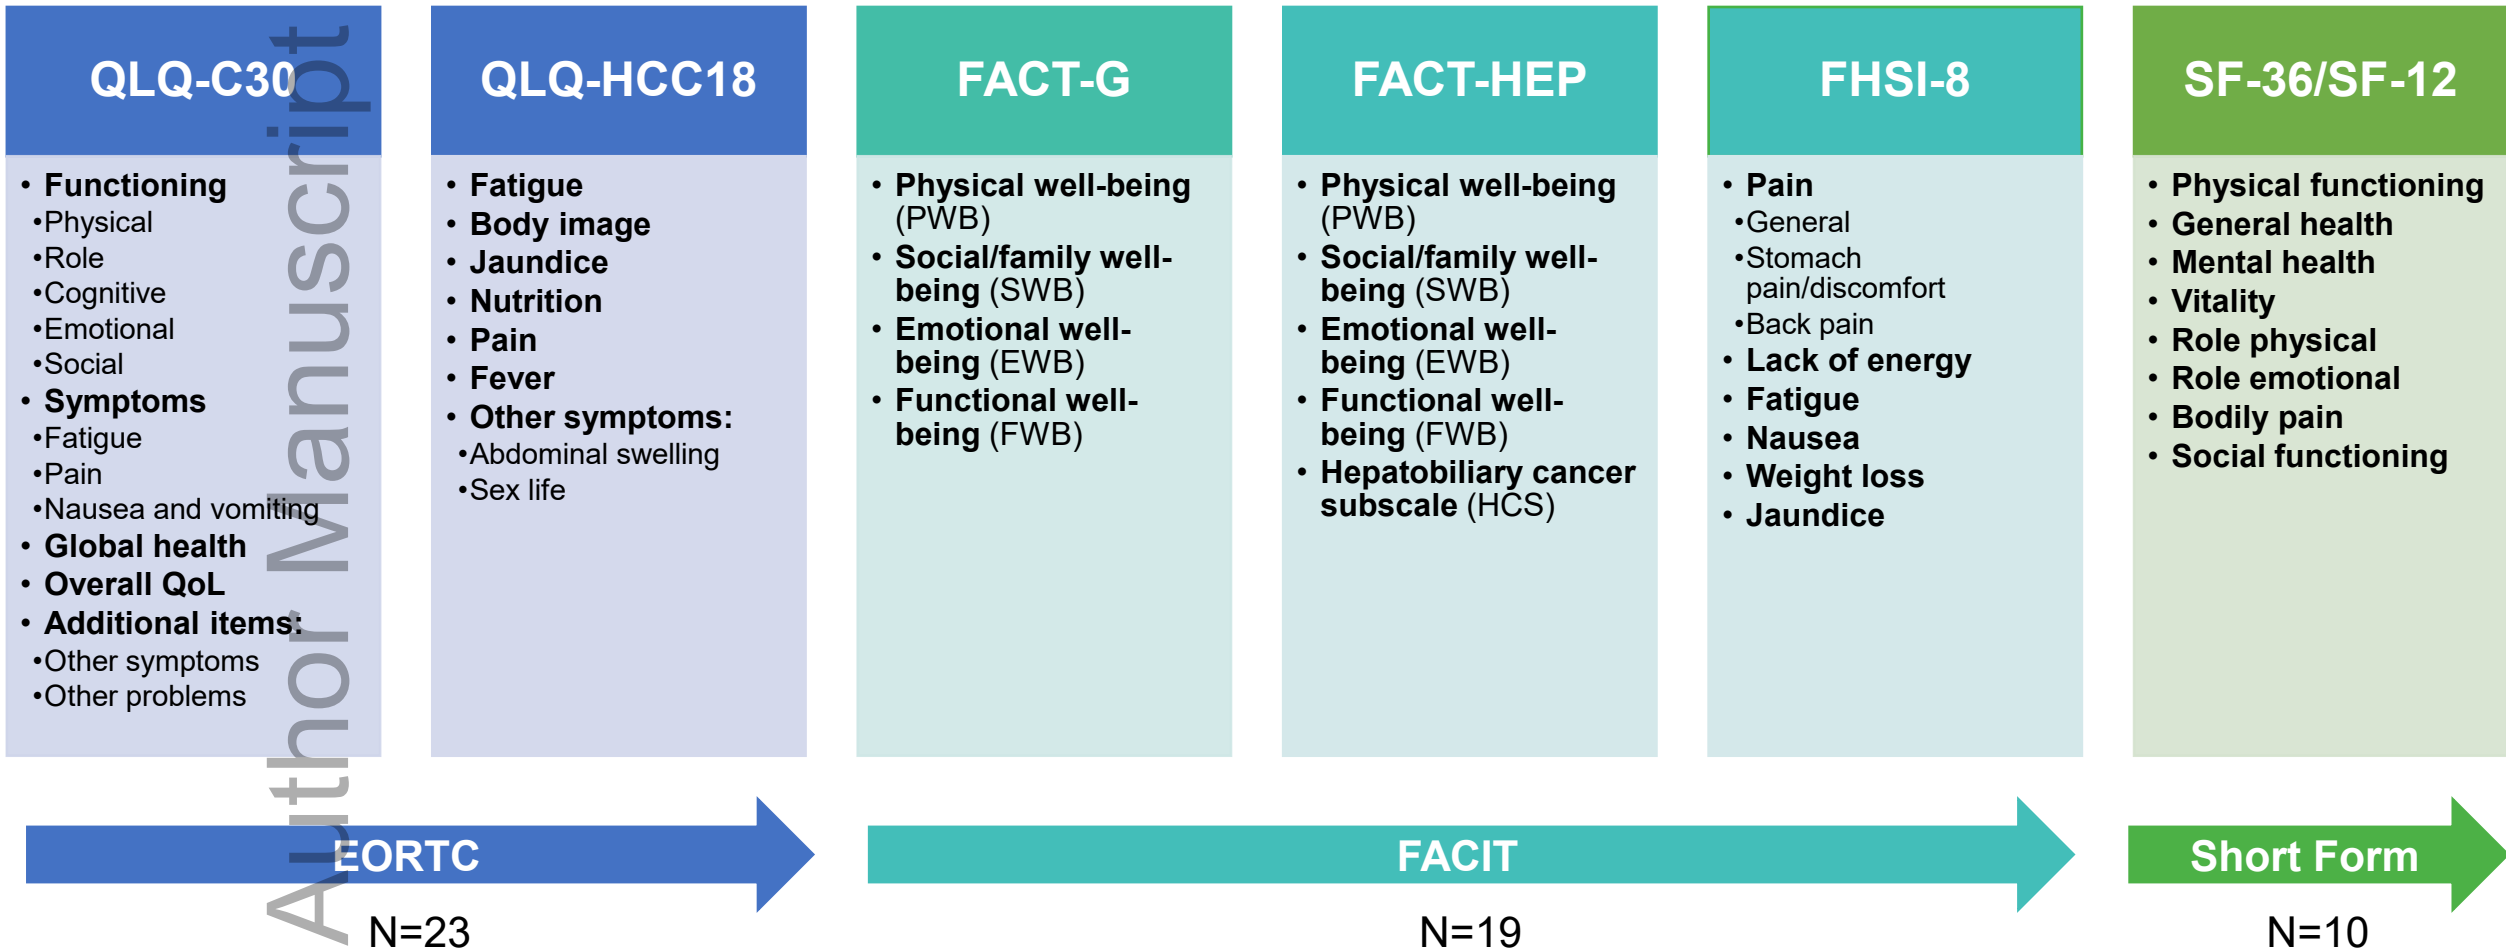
QLQ-C30

• Functioning
•Physical
•Role
•Cognitive
•Emotional
•Social
• Symptoms
•Fatigue
•Pain
•Nausea and vomiting
• Global health
• Overall QoL
• Additional items:
•Other symptoms
•Other problems

QLQ-HCC18

• Fatigue
• Body image
• Jaundice
• Nutrition
• Pain
• Fever
• Other symptoms:
•Abdominal swelling
•Sex life

FACT-G

• Physical well-being (PWB)
• Social/family well-being (SWB)
• Emotional well-being (EWB)
• Functional well-being (FWB)

FACT-HEP

• Physical well-being (PWB)
• Social/family well-being (SWB)
• Emotional well-being (EWB)
• Functional well-being (FWB)
• Hepatobiliary cancer subscale (HCS)

FHSI-8

• Pain
•General
•Stomach pain/discomfort
•Back pain
• Lack of energy
• Fatigue
• Nausea
• Weight loss
• Jaundice

SF-36/SF-12

• Physical functioning
• General health
• Mental health
• Vitality
• Role physical
• Role emotional
• Bodily pain
• Social functioning

EORTC
N=23

FACIT
N=19

Short Form
N=10

Author Manuscript